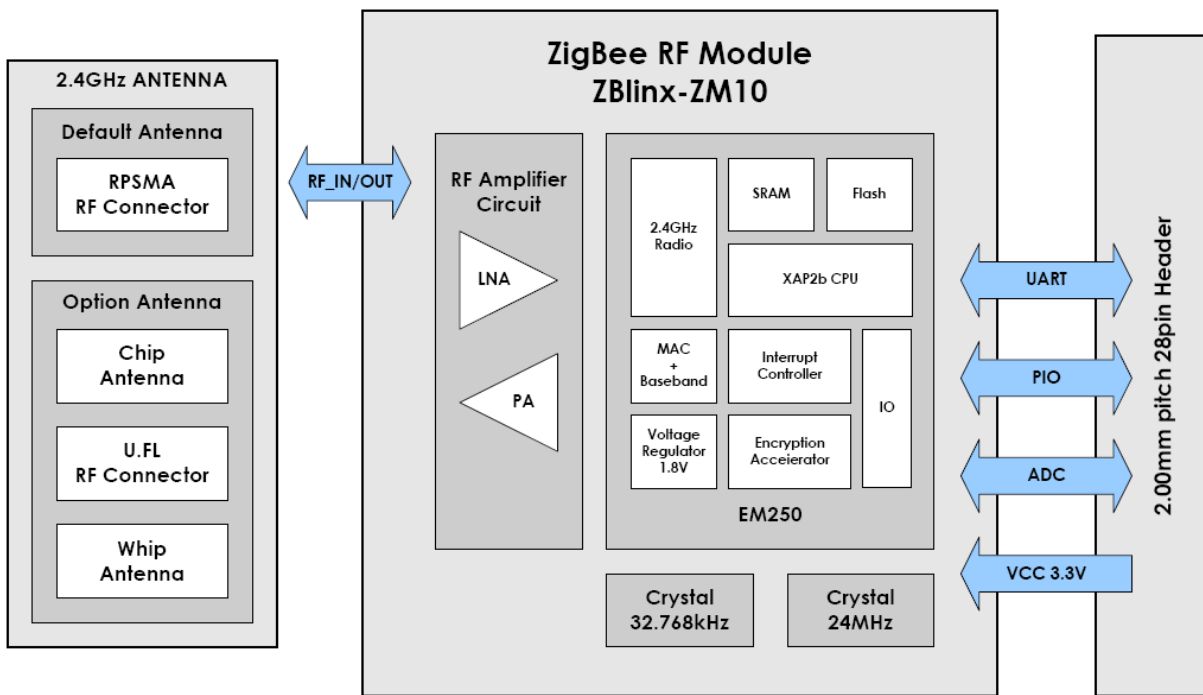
2.4GHz ANTENNA

Default Antenna

RPSMA RF Connector

Option Antenna

Chip Antenna

U.FL RF Connector

Whip Antenna

RF_IN/OUT

ZigBee RF Module
ZBlinx-ZM10

RF Amplifier Circuit

LNA

PA

2.4GHz Radio

SRAM

Flash

XAP2b CPU

MAC + Baseband

Interrupt Controller

IO

Voltage Regulator 1.8V

Encryption Accelerator

EM250

Crystal 32.768kHz

Crystal 24MHz

UART

PIO

ADC

VCC 3.3V

2.00mm pitch 28pin Header